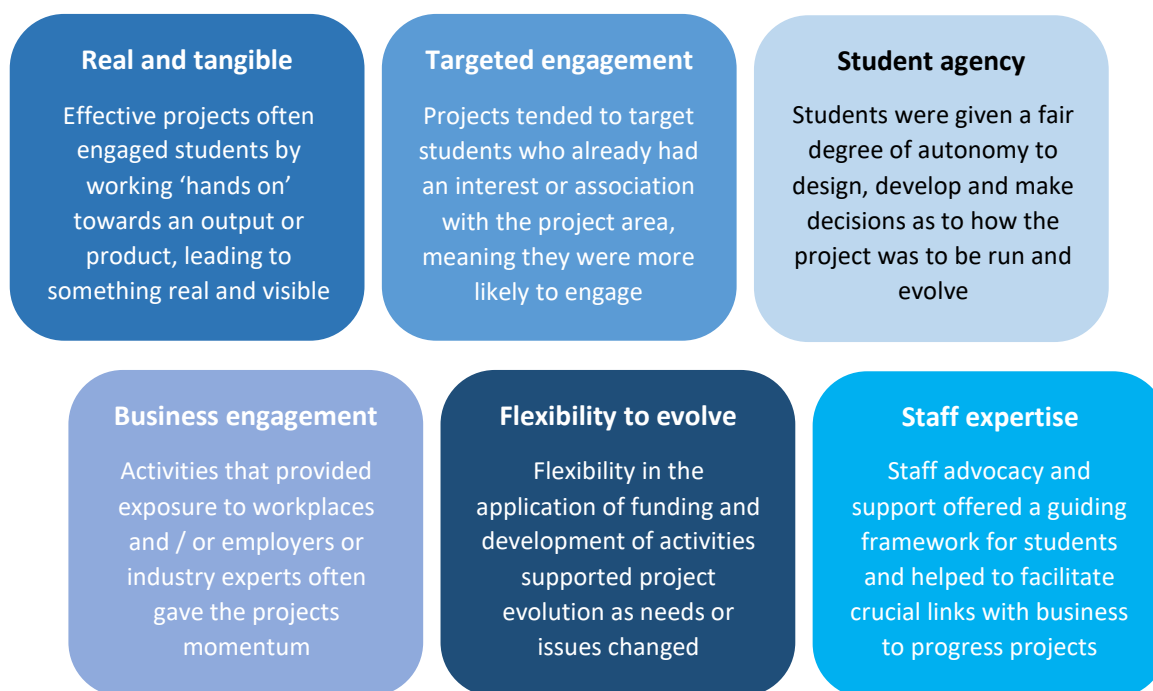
**Real and tangible**

Effective projects often engaged students by working 'hands on' towards an output or product, leading to something real and visible

**Targeted engagement**

Projects tended to target students who already had an interest or association with the project area, meaning they were more likely to engage

**Student agency**

Students were given a fair degree of autonomy to design, develop and make decisions as to how the project was to be run and evolve

**Business engagement**

Activities that provided exposure to workplaces and / or employers or industry experts often gave the projects momentum

**Flexibility to evolve**

Flexibility in the application of funding and development of activities supported project evolution as needs or issues changed

**Staff expertise**

Staff advocacy and support offered a guiding framework for students and helped to facilitate crucial links with business to progress projects